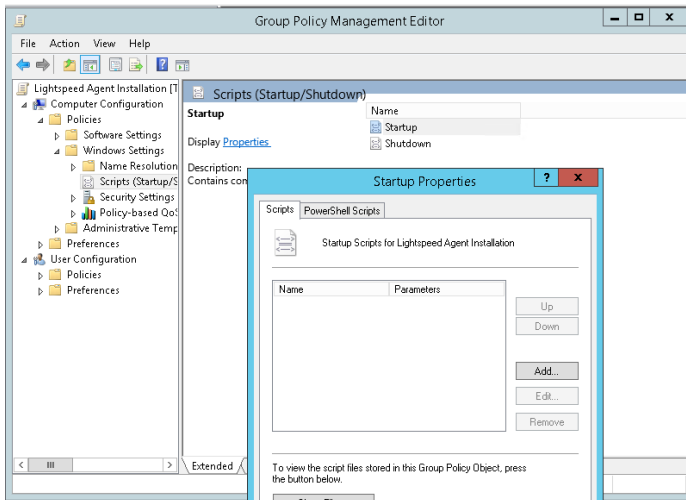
Group Policy Management Editor

File Action View Help

Lightspeed Agent Installation [T
Computer Configuration
Policies
Software Settings
Windows Settings
Name Resolution
Scripts (Startup/S
Security Settings
Policy-based QoS
Administrative Temp
Preferences
User Configuration
Policies
Preferences

Scripts (Startup/Shutdown)

Startup

Display Properties

Description:
Contains con

Name
Startup
Shutdown

Extended

Startup Properties

Scripts PowerShell Scripts

Startup Scripts for Lightspeed Agent Installation

| Name | Parameters |
|---|---|

Up
Down
Add...
Edit...
Remove

To view the script files stored in this Group Policy Object, press the button below.

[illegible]